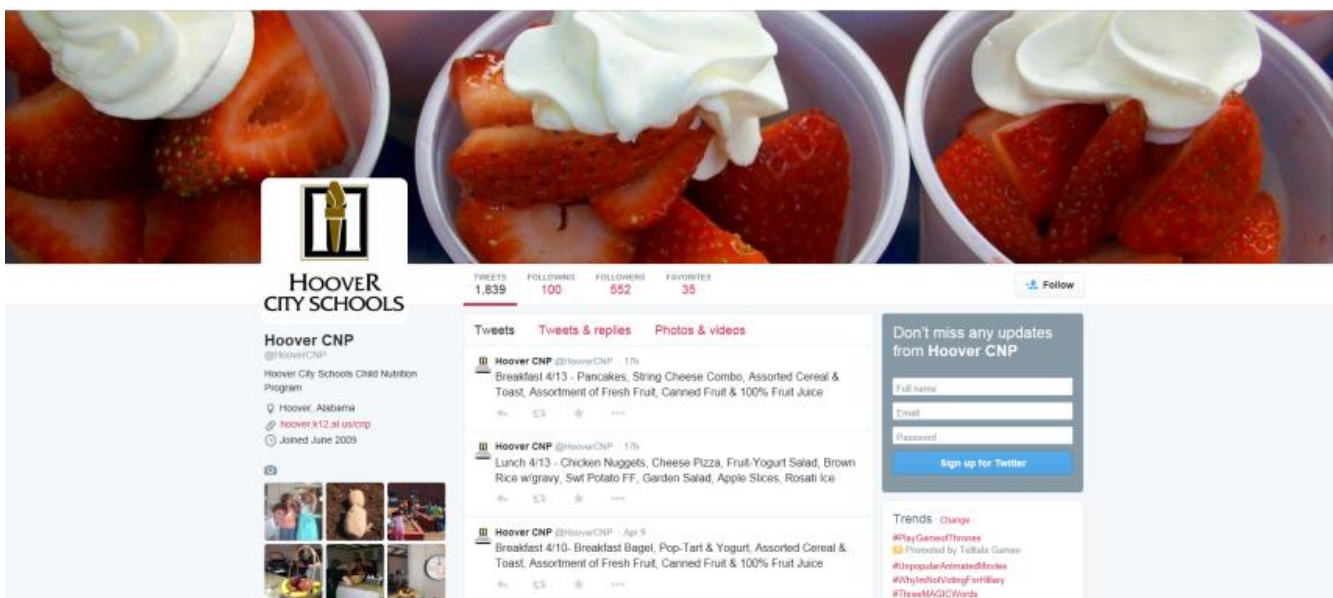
HOOVER CITY SCHOOLS

TWEETS 1,839 FOLLOWING 100 FOLLOWERS 552 FAVORITES 35

Follow

Hoover CNP
@HooverCNP
Hoover City Schools Child Nutrition Program
Hoover, Alabama
hoover.k12.al.us/cnp
Joined June 2009

Tweets Tweets & replies Photos & videos

Hoover CNP @HooverCNP · 17h
Breakfast 4/13 - Pancakes, String Cheese Combo, Assorted Cereal & Toast, Assortment of Fresh Fruit, Canned Fruit & 100% Fruit Juice

Hoover CNP @HooverCNP · 17h
Lunch 4/13 - Chicken Nuggets, Cheese Pizza, Fruit-Yogurt Salad, Brown Rice w/gravy, Swt Potato FF, Garden Salad, Apple Slices, Rosati Ice

Hoover CNP @HooverCNP · Apr 9
Breakfast 4/10- Breakfast Bagel, Pop-Tart & Yogurt, Assorted Cereal & Toast, Assortment of Fresh Fruit, Canned Fruit & 100% Fruit Juice

Don't miss any updates from Hoover CNP
Full name
Email
Password
Sign up for Twitter

Trends · Change
#PlayGameofThrones
Promoted by Telltale Games
#UnpopularAnimatedMovies
#WhyImNotVotingForHillary
#ThreeMAGICWords